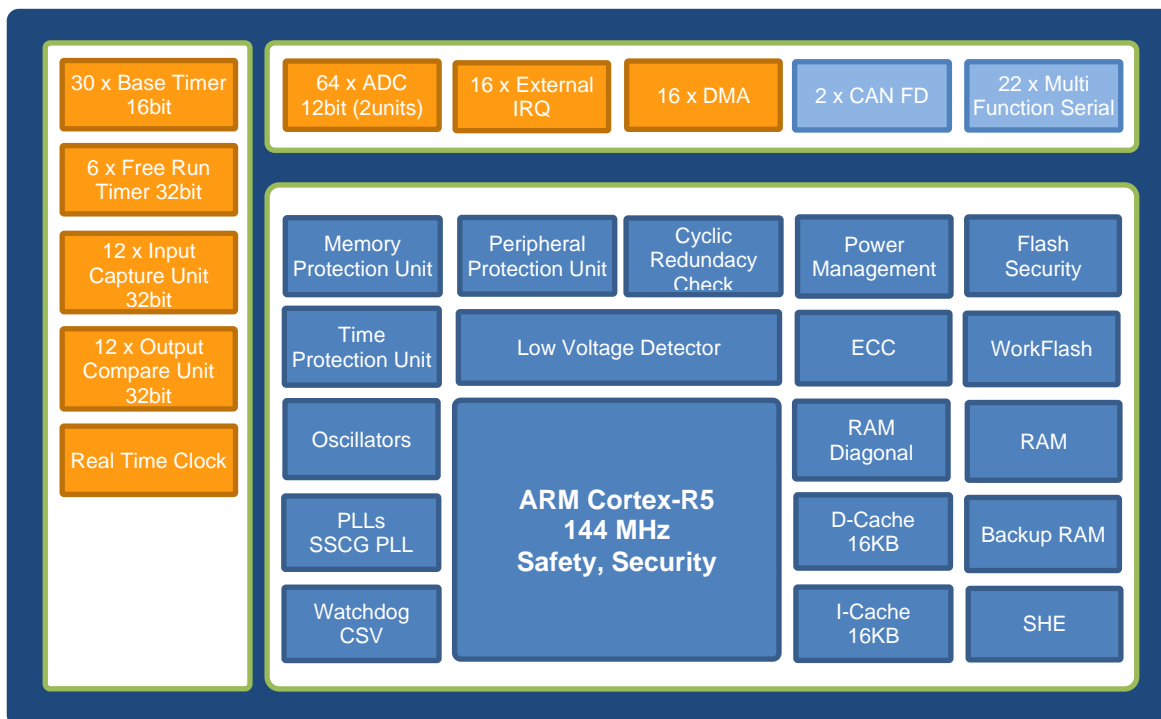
30 x Base Timer 16bit

6 x Free Run Timer 32bit

12 x Input Capture Unit 32bit

12 x Output Compare Unit 32bit

Real Time Clock

64 x ADC 12bit (2units)

16 x External IRQ

16 x DMA

2 x CAN FD

22 x Multi Function Serial

Memory Protection Unit

Peripheral Protection Unit

Cyclic Redundancy Check

Power Management

Flash Security

Time Protection Unit

Low Voltage Detector

ECC

WorkFlash

Oscillators

ARM Cortex-R5
144 MHz
Safety, Security

RAM Diagonal

RAM

PLLs SSCG PLL

D-Cache 16KB

Backup RAM

Watchdog CSV

I-Cache 16KB

SHE